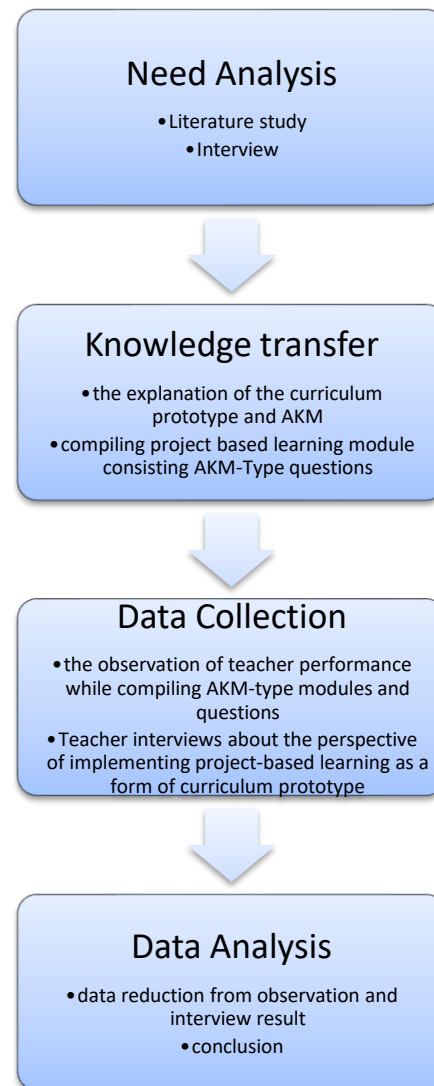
Need Analysis

• Literature study
• Interview

Knowledge transfer

• the explanation of the curriculum prototype and AKM
• compiling project based learning module consisting AKM-Type questions

Data Collection

• the observation of teacher performance while compiling AKM-type modules and questions
• Teacher interviews about the perspective of implementing project-based learning as a form of curriculum prototype

Data Analysis

• data reduction from observation and interview result
• conclusion